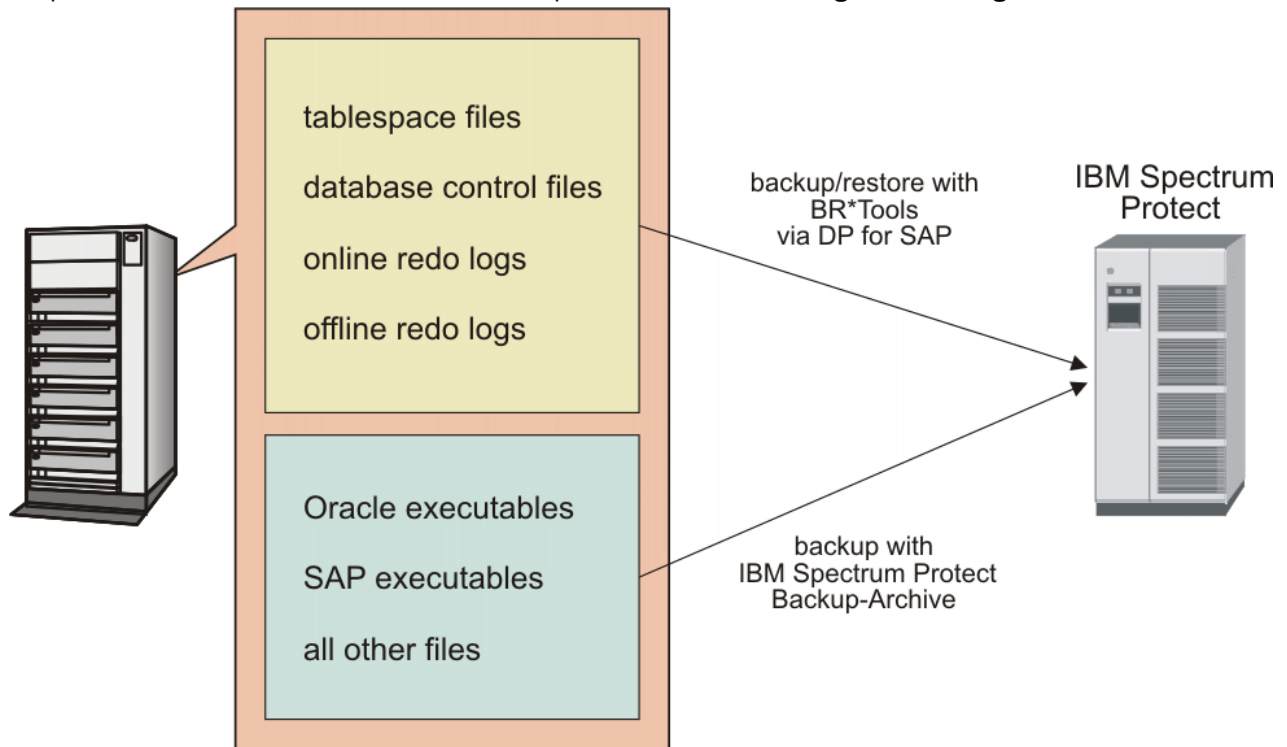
tablespace files

database control files

online redo logs

offline redo logs

Oracle executables

SAP executables

all other files

backup/restore with BR*Tools via DP for SAP

backup with IBM Spectrum Protect Backup-Archive

IBM Spectrum Protect